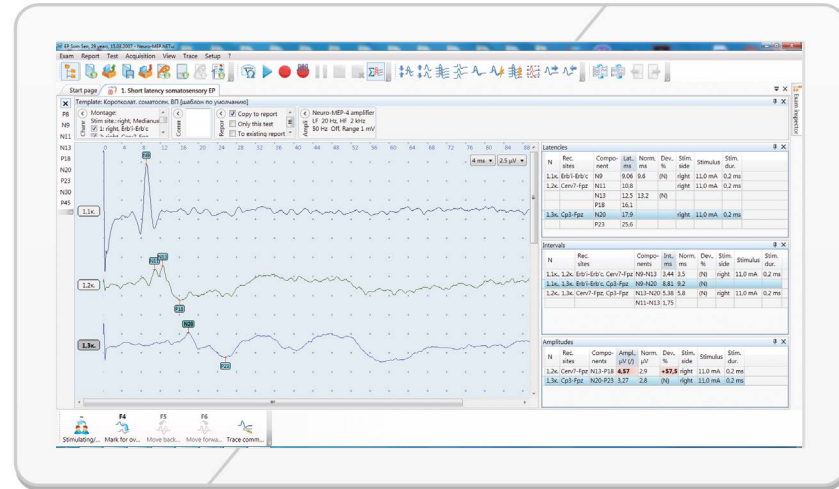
EP Sim Sim, 28 years, 13.03.2007 - Neuro-MEP-NET

Exam Report Test Acquisition View Trace Setup ?

Start page 1. Short latency somatosensory EP

Template: Коротколат. соматосен. ВП [шаблон по умолчанию]

Montage:
Stim site: right, Medianus
1: right, Erb'i-Erb'c
2: right, Cerv7-Fpz

Copy to report
Only this test
To existing report

Neuro-MEP-4 amplifier
LF 20 Hz, HF 2 kHz
50 Hz Off, Range 1 mV

F8 N9 N11 N13 P18 N20 P23 N30 P45

0 4 8 12 16 20 24 28 32 36 40 44 48 52 56 60 64 68 72 76 80 84 88

4 ms 2.5 μV

1.1к. 1.2к. 1.3к.

N9 N13 N11 P18 N20 P23

Latencies

| N | Rec. sites | Component | Lat. ms | Norm. ms | Dev. % | Stim. side | Stimulus | Stim. dur. |
|---|---|---|---|---|---|---|---|---|
| 1.1к. | Erb'i-Erb'c | N9 | 9,06 | 9,6 | (N) | right | 11,0 mA | 0,2 ms |
| 1.2к. | Cerv7-Fpz | N11 | 10,8 | | | right | 11,0 mA | 0,2 ms |
| | | N13 | 12,5 | 13,2 | (N) | | | |
| | | P18 | 16,1 | | | | | |
| 1.3к. | Cp3-Fpz | N20 | 17,9 | | | right | 11,0 mA | 0,2 ms |
| | | P23 | 25,6 | | | | | |

Intervals

| N | Rec. sites | Components | Int. ms | Norm. ms | Dev. % | Stim. side | Stimulus | Stim. dur. |
|---|---|---|---|---|---|---|---|---|
| 1.1к., 1.2к. | Erb'i-Erb'c, Cerv7-Fpz | N9-N13 | 3,44 | 3,5 | (N) | right | 11,0 mA | 0,2 ms |
| 1.1к., 1.3к. | Erb'i-Erb'c, Cp3-Fpz | N9-N20 | 8,81 | 9,2 | (N) | | | |
| 1.2к., 1.3к. | Cerv7-Fpz, Cp3-Fpz | N13-N20 | 5,36 | 5,8 | (N) | right | 11,0 mA | 0,2 ms |
| | | N11-N13 | 1,75 | | | | | |

Amplitudes

| N | Rec. sites | Components | Ampl. μV (/) | Norm. μV | Dev. % | Stim. side | Stimulus | Stim. dur. |
|---|---|---|---|---|---|---|---|---|
| 1.2к. | Cerv7-Fpz | N13-P18 | 4,57 | 2,9 | +57,5 | right | 11,0 mA | 0,2 ms |
| 1.3к. | Cp3-Fpz | N20-P25 | 3,27 | 2,8 | (N) | right | 11,0 mA | 0,2 ms |

Exam Inspector

F4 F5 F6
Stimulating/... Mark for ov... Move back... Move forwa... Trace comm...